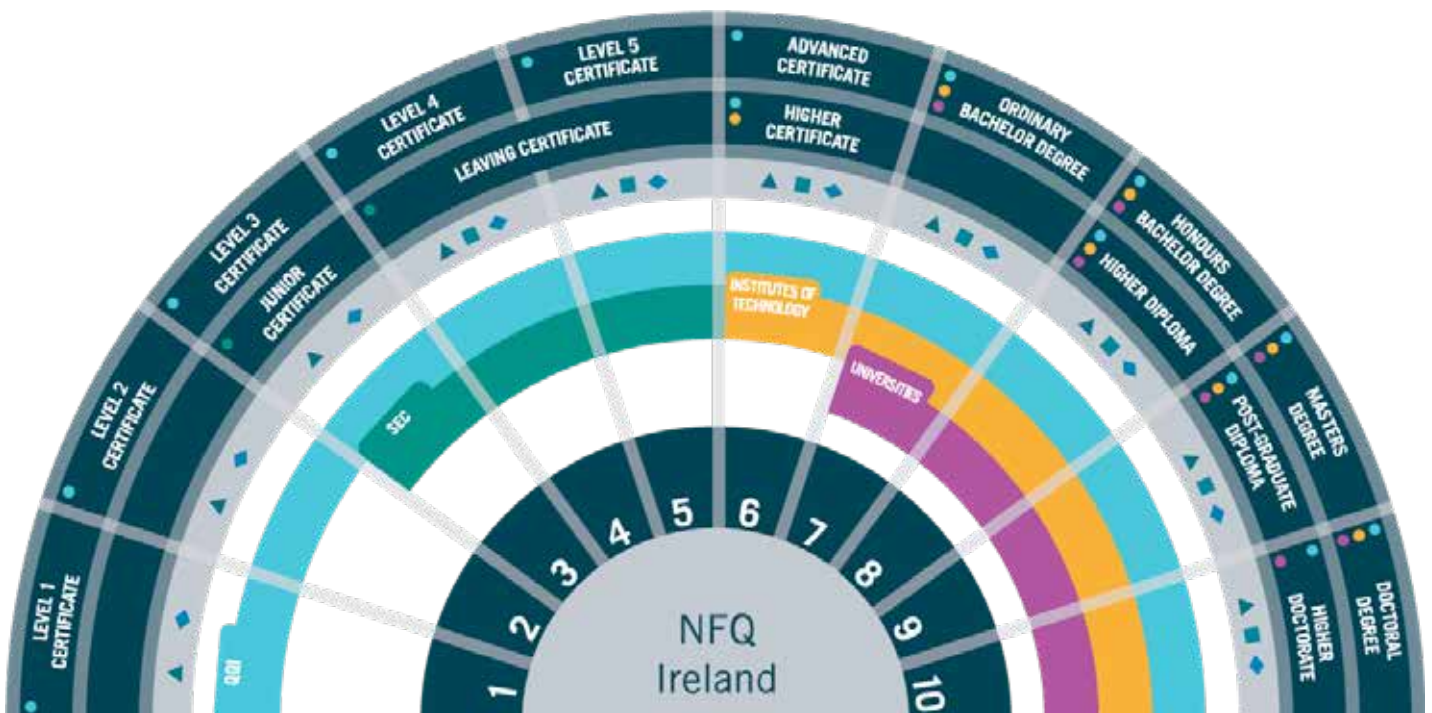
LEVEL 1 CERTIFICATE

LEVEL 2 CERTIFICATE

LEVEL 3 CERTIFICATE

JUNIOR CERTIFICATE

LEVEL 4 CERTIFICATE

LEAVING CERTIFICATE

LEVEL 5 CERTIFICATE

ADVANCED CERTIFICATE

HIGHER CERTIFICATE

ORDINARY BACHELOR DEGREE

HONOURS BACHELOR DEGREE

HIGHER DIPLOMA

MASTERS DEGREE

POST-GRADUATE DIPLOMA

DOCTORAL DEGREE

HIGHER DOCTORATE

QQI

SEC

INSTITUTES OF TECHNOLOGY

UNIVERSITIES

1
2
3
4
5
6
7
8
9
10

NFQ Ireland